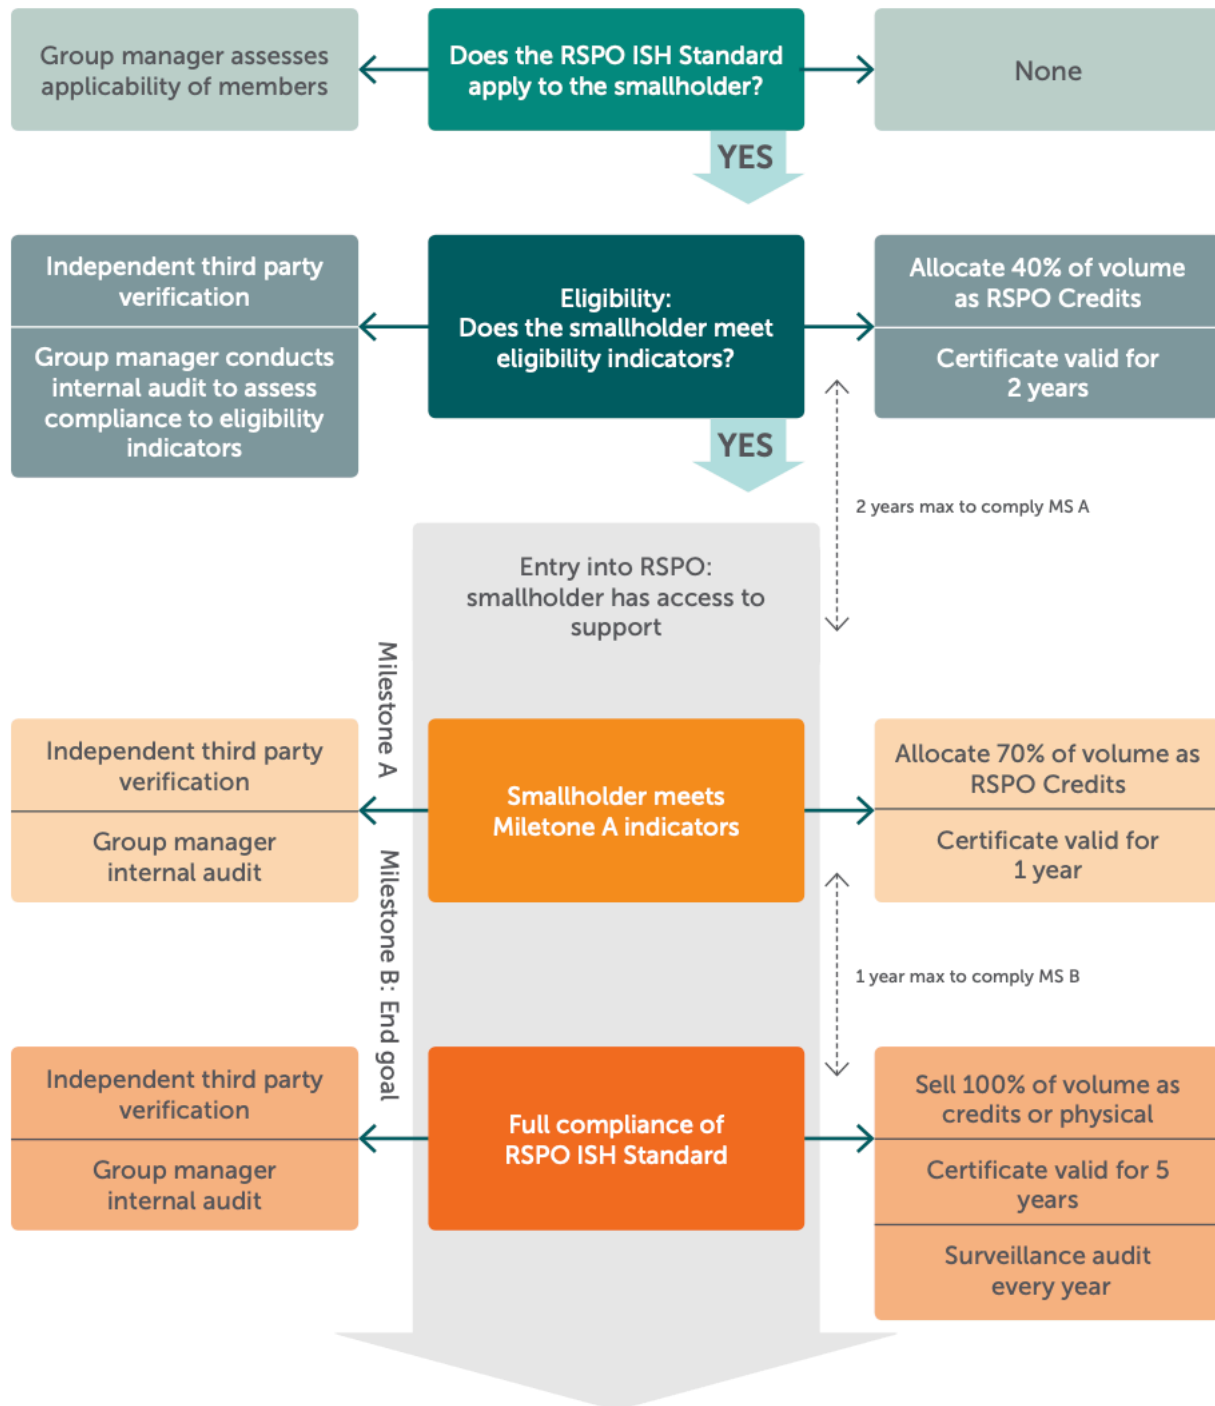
Group manager assesses applicability of members

Does the RSPO ISH Standard apply to the smallholder?

None

YES

Independent third party verification

Group manager conducts internal audit to assess compliance to eligibility indicators

Eligibility:
Does the smallholder meet eligibility indicators?

Allocate 40% of volume as RSPO Credits

Certificate valid for 2 years

YES

2 years max to comply MS A

Entry into RSPO: smallholder has access to support

Milestone A

Independent third party verification

Group manager internal audit

Smallholder meets Miletone A indicators

Allocate 70% of volume as RSPO Credits

Certificate valid for 1 year

1 year max to comply MS B

Milestone B: End goal

Independent third party verification

Group manager internal audit

Full compliance of RSPO ISH Standard

Sell 100% of volume as credits or physical

Certificate valid for 5 years

Surveillance audit every year